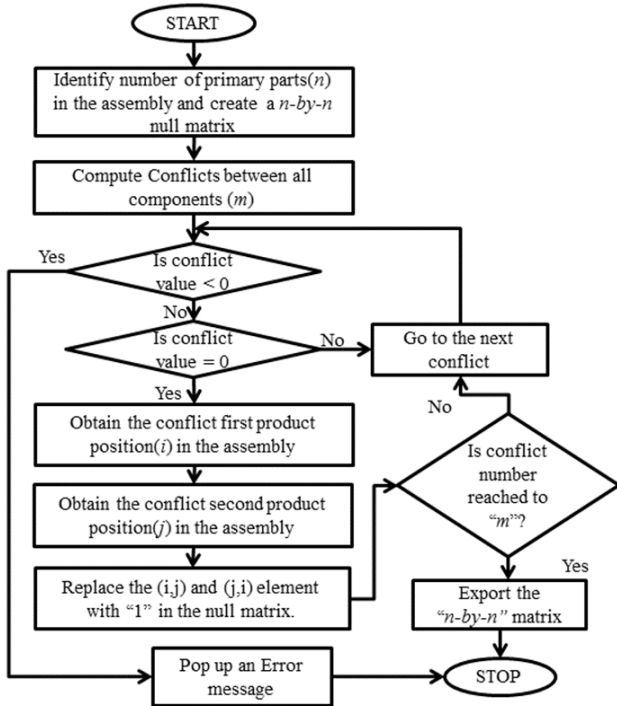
START

Identify number of primary parts($n$) in the assembly and create a $n$-$by$-$n$ null matrix

Compute Conflicts between all components ($m$)

Yes

Is conflict value < 0

No

Is conflict value = 0

No

Go to the next conflict

Yes

Obtain the conflict first product position($i$) in the assembly

No

Is conflict number reached to "$m$"?

Obtain the conflict second product position($j$) in the assembly

Replace the (i,j) and (j,i) element with "1" in the null matrix.

Yes

Export the "$n$-$by$-$n$" matrix

Pop up an Error message

STOP